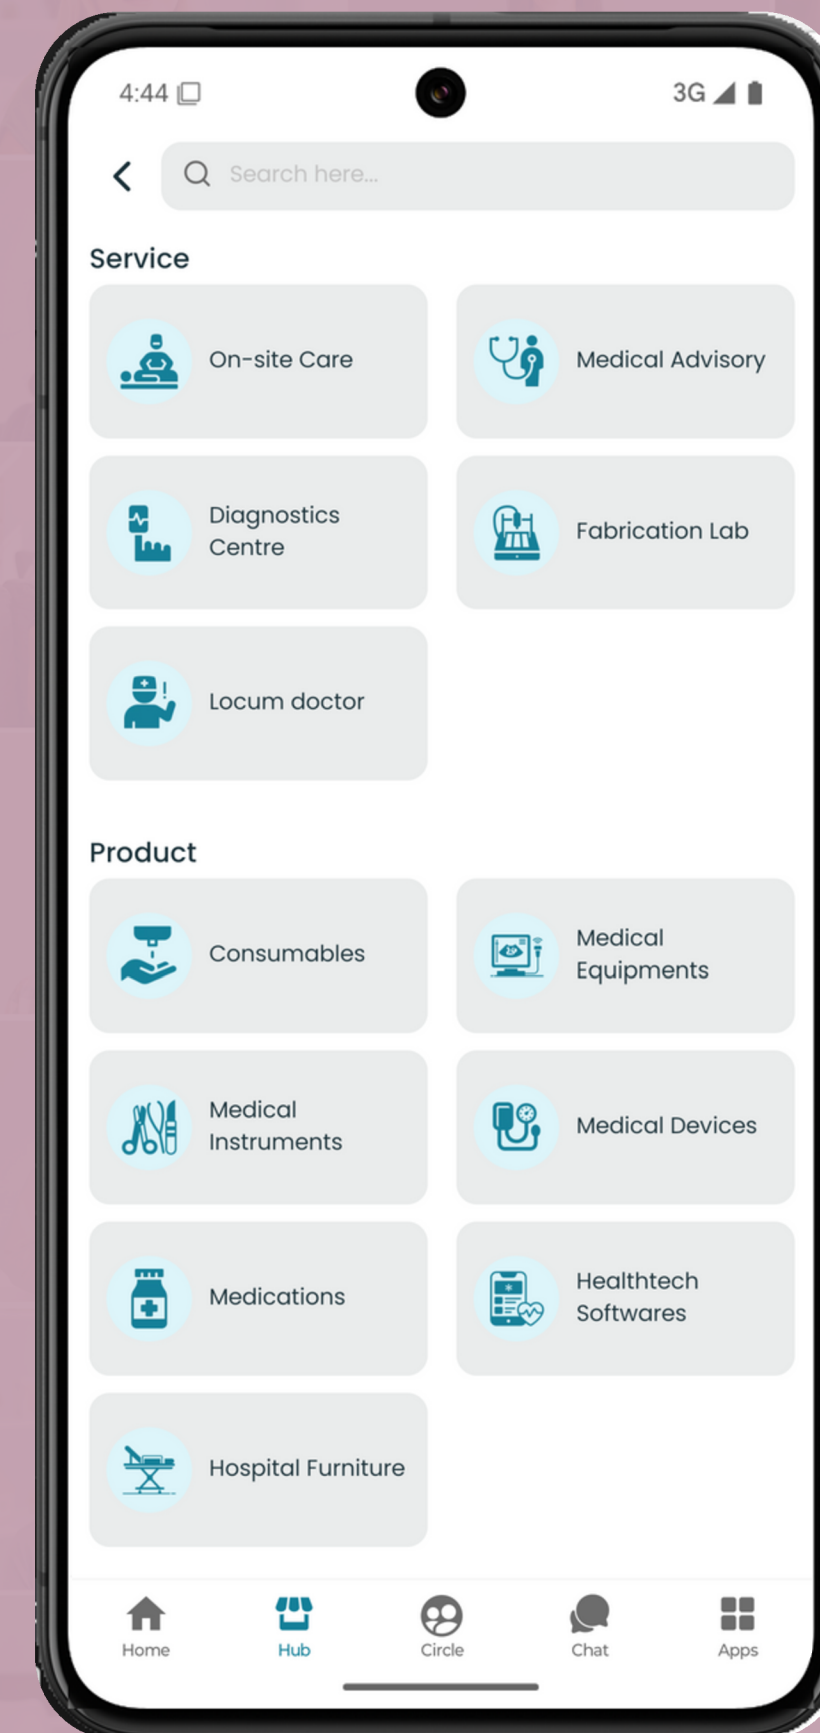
4:44

3G

Search here...

Service

On-site Care

Medical Advisory

Diagnostics Centre

Fabrication Lab

Locum doctor

Product

Consumables

Medical Equipments

Medical Instruments

Medical Devices

Medications

Healthtech Softwares

Hospital Furniture

Home

Hub

Circle

Chat

Apps